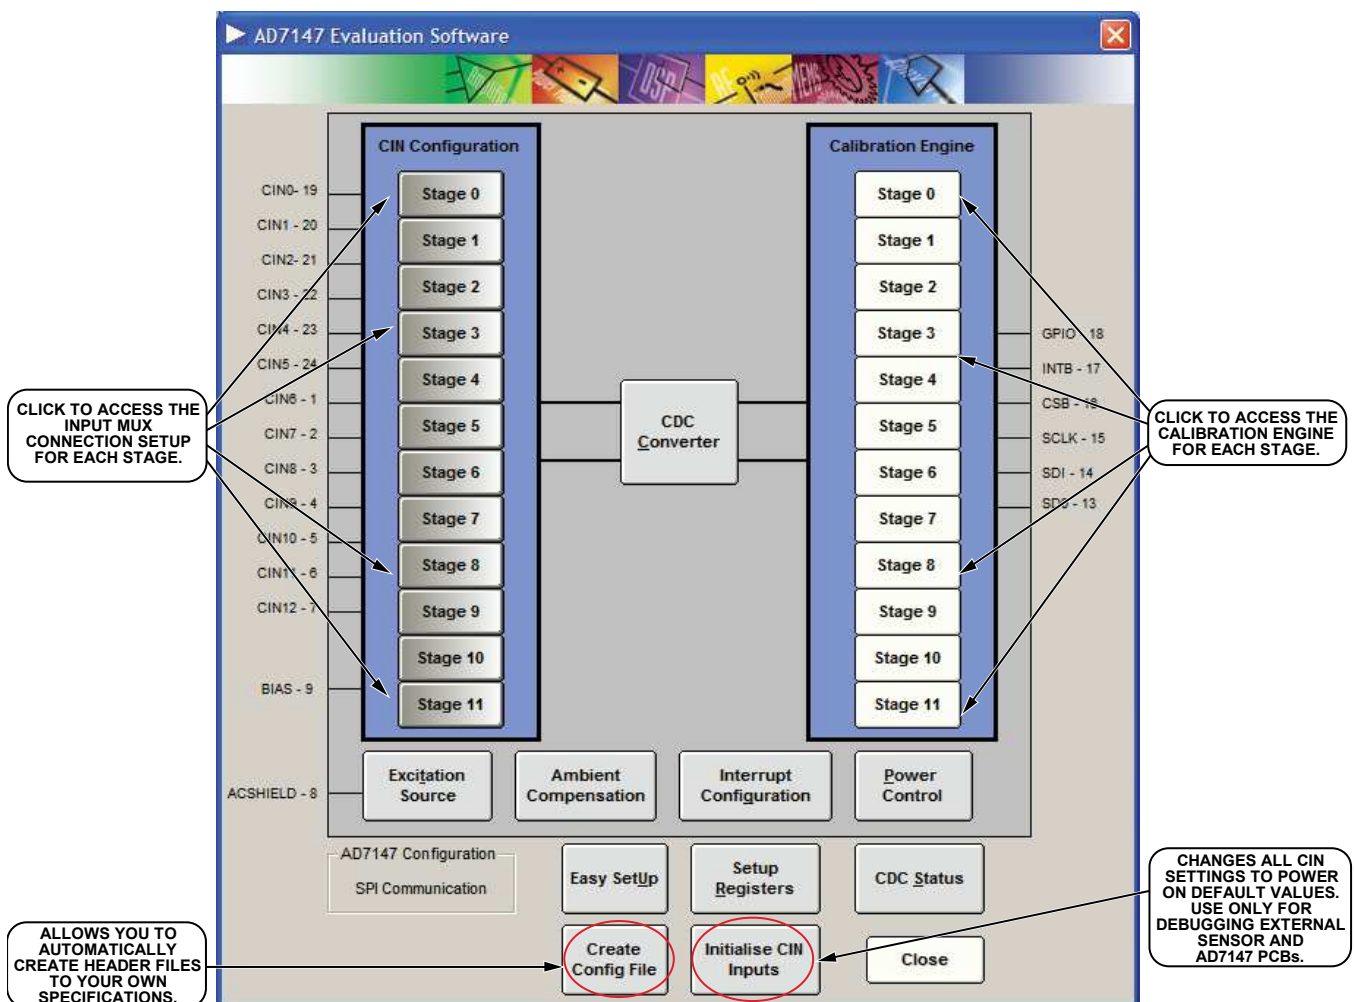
AD7147 Evaluation Software

CIN Configuration

Stage 0
Stage 1
Stage 2
Stage 3
Stage 4
Stage 5
Stage 6
Stage 7
Stage 8
Stage 9
Stage 10
Stage 11

Calibration Engine

Stage 0
Stage 1
Stage 2
Stage 3
Stage 4
Stage 5
Stage 6
Stage 7
Stage 8
Stage 9
Stage 10
Stage 11

CIN0- 19
CIN1 - 20
CIN2- 21
CIN3 - 22
CIN4 - 23
CIN5 - 24
CIN6 - 1
CIN7 - 2
CIN8 - 3
CIN9 - 4
CIN10 - 5
CIN11 - 6
CIN12 - 7
BIAS - 9
ACSHIELD - 8

GPIO - 18
INTB - 17
CSB - 16
SCLK - 15
SDI - 14
SDO - 13

CDC Converter

CLICK TO ACCESS THE INPUT MUX CONNECTION SETUP FOR EACH STAGE.

CLICK TO ACCESS THE CALIBRATION ENGINE FOR EACH STAGE.

Excitation Source
Ambient Compensation
Interrupt Configuration
Power Control

AD7147 Configuration
SPI Communication

Easy SetUp
Setup Registers
CDC Status

Create Config File
Initialise CIN Inputs
Close

CHANGES ALL CIN SETTINGS TO POWER ON DEFAULT VALUES. USE ONLY FOR DEBUGGING EXTERNAL SENSOR AND AD7147 PCBs.

ALLOWS YOU TO AUTOMATICALLY CREATE HEADER FILES TO YOUR OWN SPECIFICATIONS.